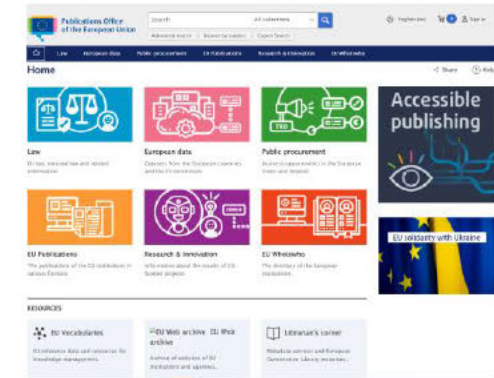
Publications Office of the European Union

Search

All collections

Advanced search | Browse by subject | Expert Search

English (en) | Sign in

Law | European data | Public procurement | EU Publications | Research & innovation | EU Whoiswho

Home

Share | Help

Law

EU law, international law and related information

European data

Datasets from the European countries and the EU institutions

Public procurement

Business opportunities in the European Union and beyond

EU Publications

The publications of the EU institutions in various formats

Research & innovation

Information about the results of EU-funded projects

EU Whoiswho

The directory of the European institutions

Accessible publishing

EU solidarity with Ukraine

RESOURCES

EU Vocabularies

EU reference data and resources for knowledge management

EU Web archive EU Web archive

Archive of websites of EU institutions and agencies

Librarian's corner

Metadata services and European Commission Library resources